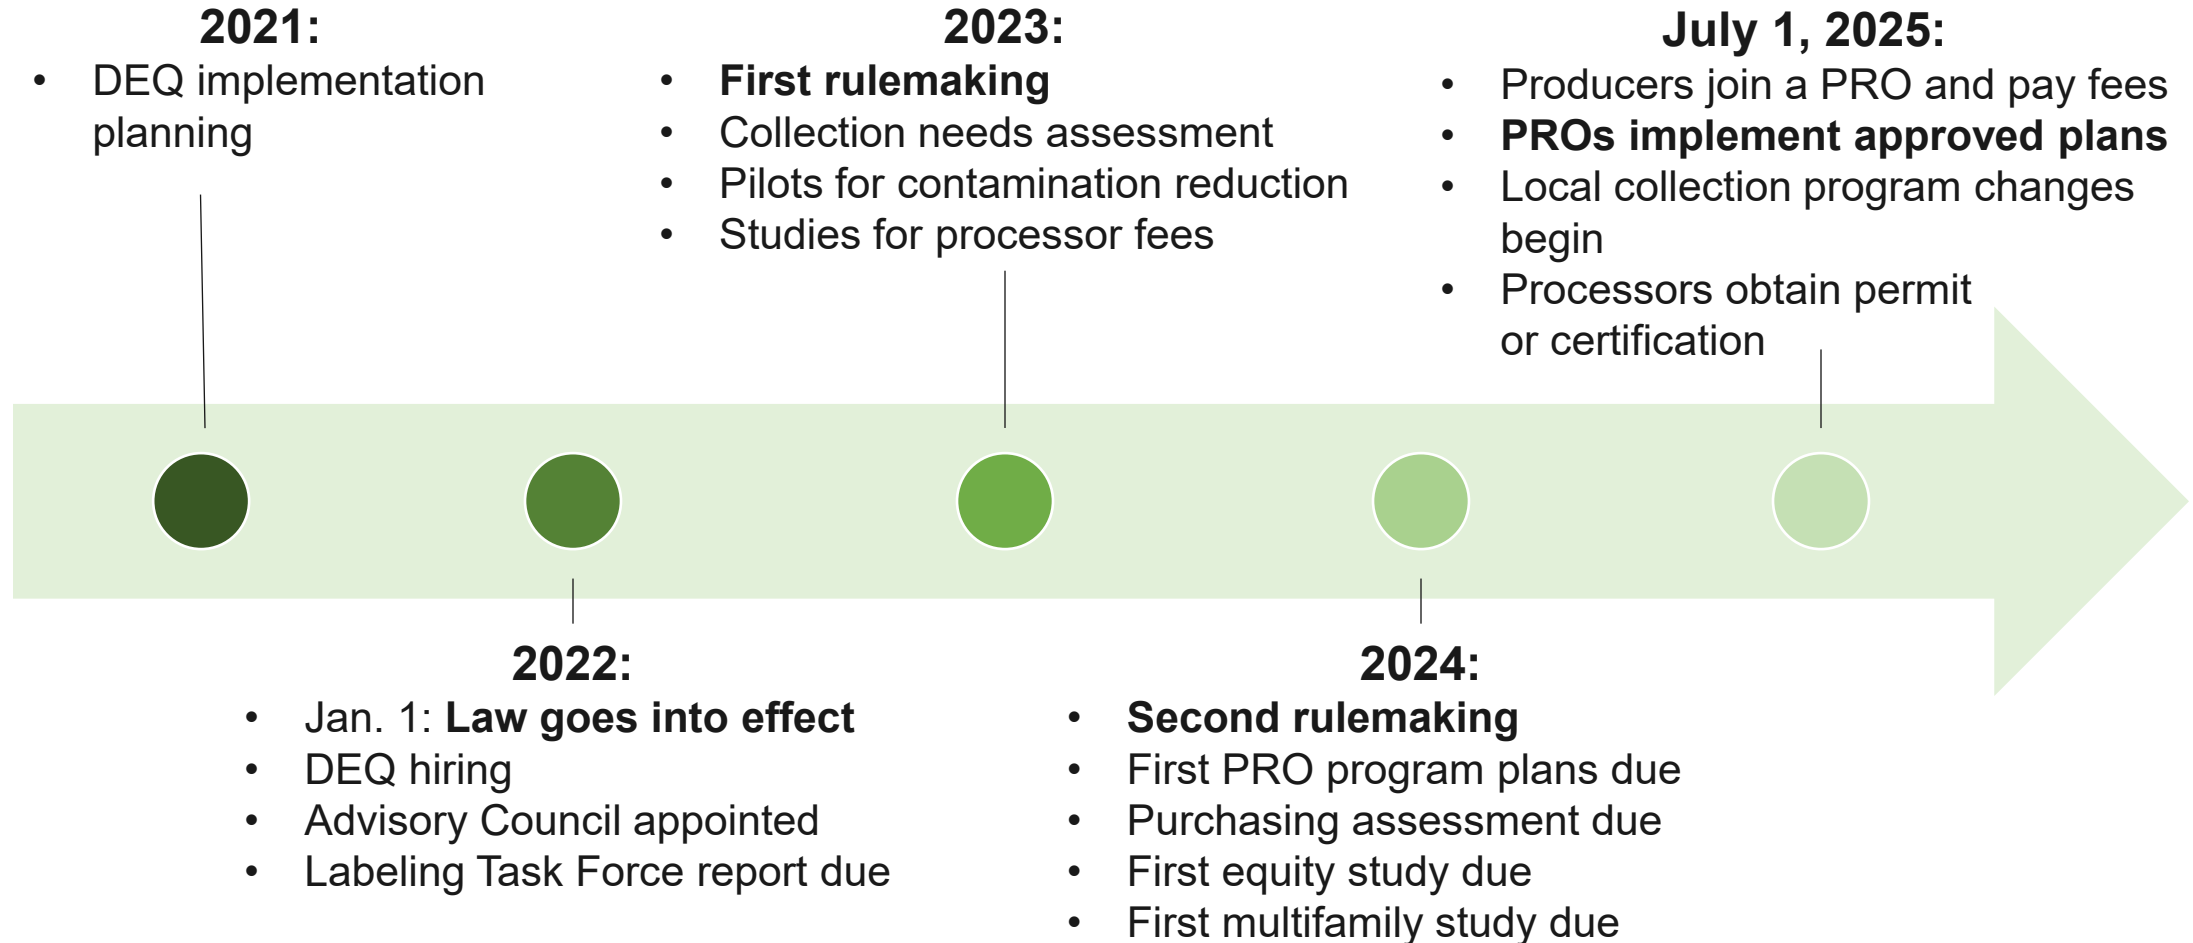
2021:
- DEQ implementation planning

2022:
- Jan. 1: Law goes into effect
- DEQ hiring
- Advisory Council appointed
- Labeling Task Force report due

2023:
- First rulemaking
- Collection needs assessment
- Pilots for contamination reduction
- Studies for processor fees

2024:
- Second rulemaking
- First PRO program plans due
- Purchasing assessment due
- First equity study due
- First multifamily study due

July 1, 2025:
- Producers join a PRO and pay fees
- PROs implement approved plans
- Local collection program changes begin
- Processors obtain permit or certification